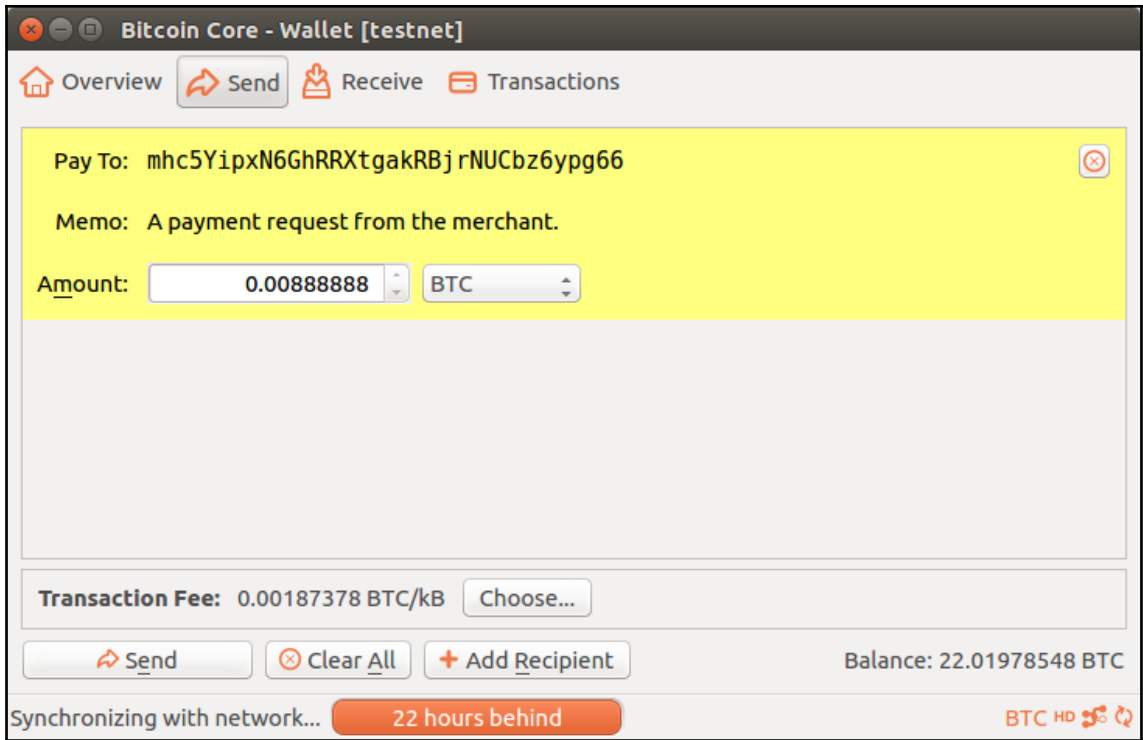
Bitcoin Core - Wallet [testnet]

Overview Send Receive Transactions

Pay To: mhc5YipxN6GhRRXtgakRBjrNUCbz6ypg66

Memo: A payment request from the merchant.

Amount: 0.00888888 BTC

Transaction Fee: 0.00187378 BTC/kB Choose...

Send Clear All + Add Recipient Balance: 22.01978548 BTC

Synchronizing with network... 22 hours behind BTC HD